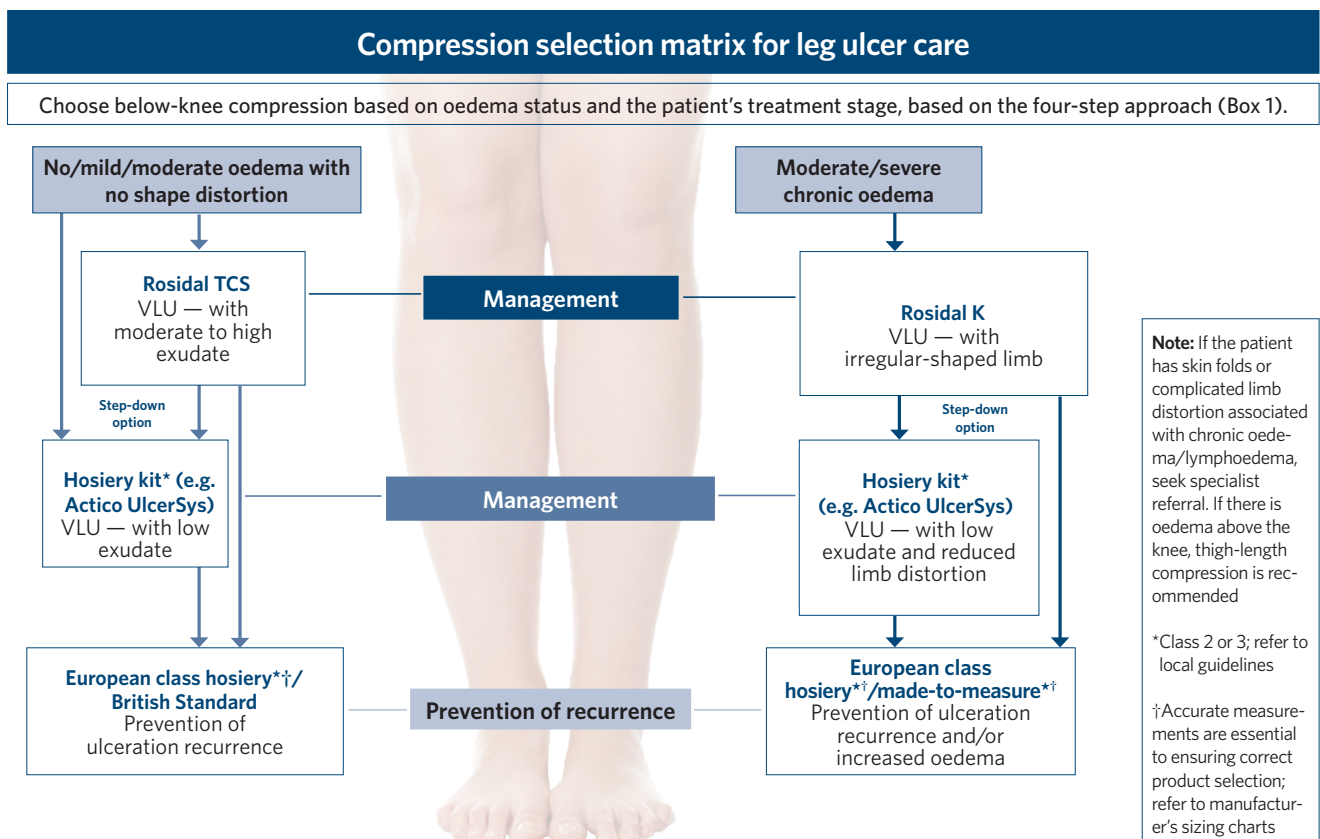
Compression selection matrix for leg ulcer care

Choose below-knee compression based on oedema status and the patient's treatment stage, based on the four-step approach (Box 1).

No/mild/moderate oedema with no shape distortion

Rosidal TCS
VLU — with moderate to high exudate

Management

Step-down option

Hosiery kit* (e.g. Actico UlcerSys)
VLU — with low exudate

Management

European class hosiery*†/ British Standard
Prevention of ulceration recurrence

Prevention of recurrence

Moderate/severe chronic oedema

Rosidal K
VLU — with irregular-shaped limb

Step-down option

Hosiery kit* (e.g. Actico UlcerSys)
VLU — with low exudate and reduced limb distortion

European class hosiery*†/made-to-measure*†
Prevention of ulceration recurrence and/or increased oedema

Note: If the patient has skin folds or complicated limb distortion associated with chronic oedema/lymphoedema, seek specialist referral. If there is oedema above the knee, thigh-length compression is recommended

*Class 2 or 3; refer to local guidelines

†Accurate measurements are essential to ensuring correct product selection; refer to manufacturer's sizing charts